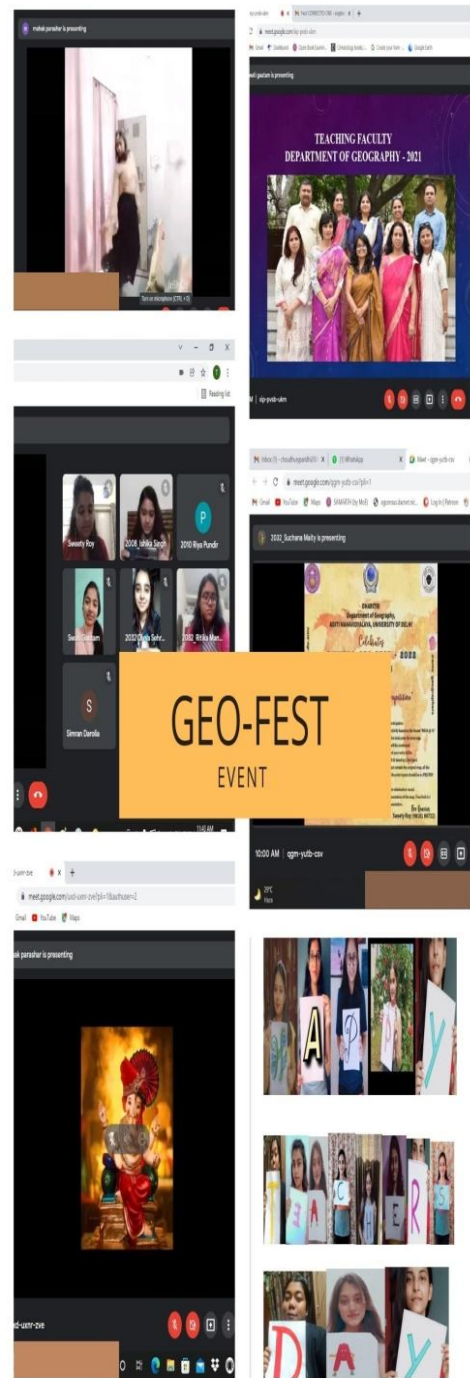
mehak parashar is presenting

Turn on microphone (CTRL + D)

meet.google.com/zip-pvxb-ukm

Gmail YouTube Dashboard Open Book Journal Climatology books Create your form Google Earth

neel gautam is presenting

TEACHING FACULTY
DEPARTMENT OF GEOGRAPHY - 2021

zip-pvxb-ukm

Reading list

Sweety Roy
2008_Ishika Singh
P
2010 Riya Pundir
Swati Gautam
2022 Dania Sohr...
2002_Ritika Man...
S
Simran Darolia

GEO-FEST
EVENT

11:40 AM

Inbox (1) - thoudhurygandhi2001
(1) WhatsApp
Meet - qgm-yutb-csv

meet.google.com/qgm-yutb-csv?pli=1

Gmail YouTube Maps SAMARTH (by MoE) ugcmoocs.inflibnet.ac.in Log in | Pehrson

2032_Suchana Maity is presenting

SWARITH
Department of Geography,
ADITI MAHAVIDYALAYA, UNIVERSITY OF DELHI
Celebrates

10:00 AM | qgm-yutb-csv

29°C
Haze

meet.google.com/axd-uxnr-zve?pli=1&authuser=2

Gmail YouTube Maps

mehak parashar is presenting

axd-uxnr-zve

H A P P Y

T E A C H E R S

D A Y